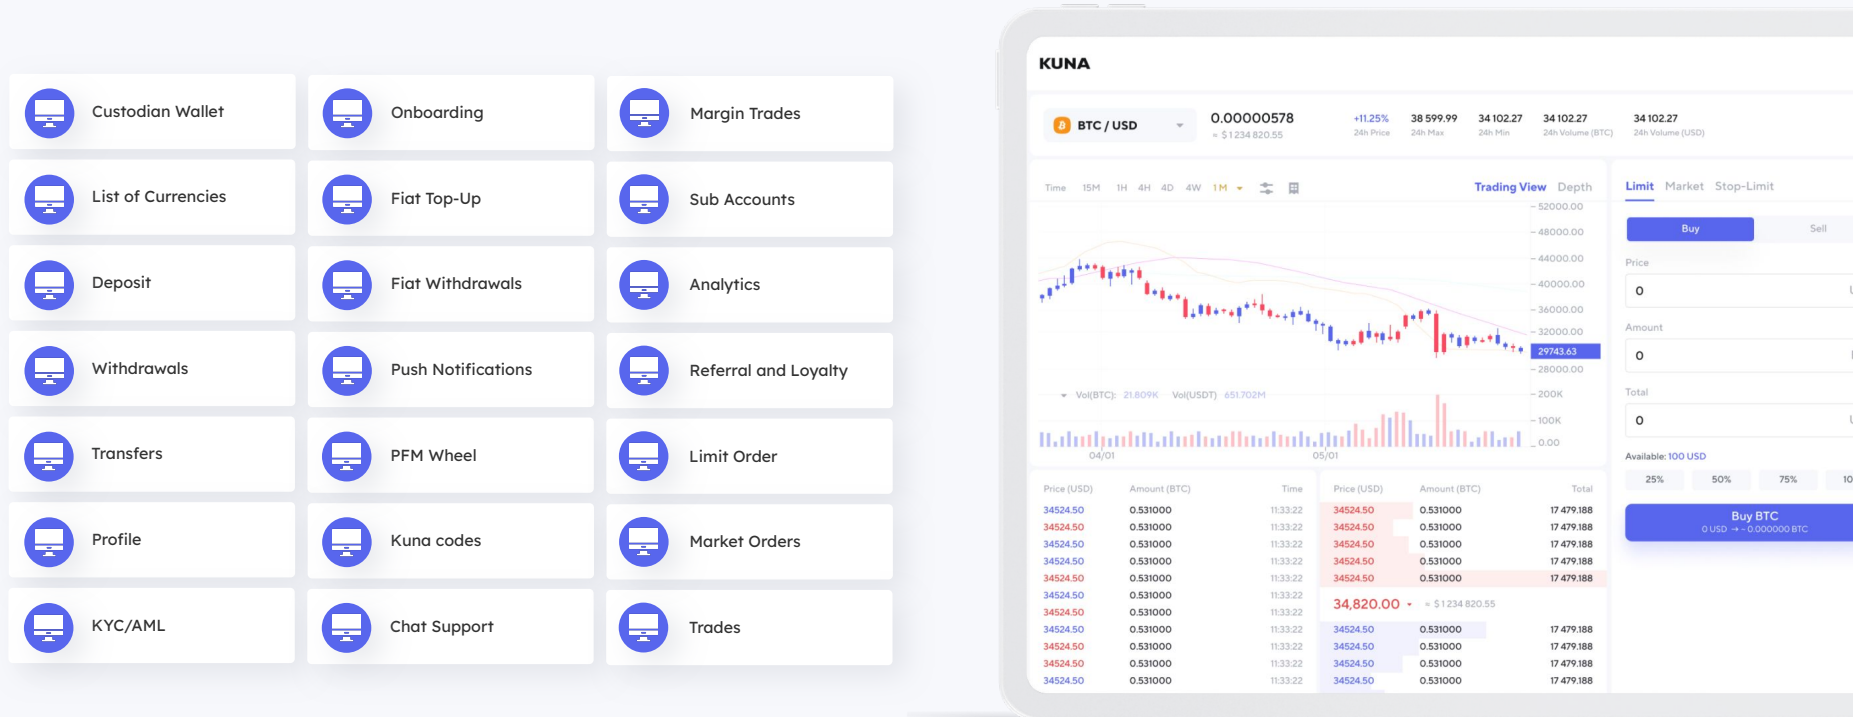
Custodian Wallet

Onboarding

Margin Trades

List of Currencies

Fiat Top-Up

Sub Accounts

Deposit

Fiat Withdrawals

Analytics

Withdrawals

Push Notifications

Referral and Loyalty

Transfers

PFM Wheel

Limit Order

Profile

Kuna codes

Market Orders

KYC/AML

Chat Support

Trades

KUNA

BTC / USD

0.00000578
≈ $1234 820.55

+11.25%
24h Price

38 599.99
24h Max

34 102.27
24h Min

34 102.27
24h Volume (BTC)

34 102.27
24h Volume (USD)

Time 15M 1H 4H 4D 4W 1M

Trading View Depth

52000.00
48000.00
44000.00
40000.00
36000.00
32000.00
29743.63
28000.00

Vol(BTC): 21.809K Vol(USDT) 651.702M

200K
100K
0.00

04/01
05/01

Limit Market Stop-Limit

Buy Sell

Price
0

Amount
0

Total
0

Available: 100 USD

25% 50% 75% 10

Buy BTC
0 USD → ~ 0.000000 BTC

| Price (USD) | Amount (BTC) | Time |
|---|---|---|
| 34524.50 | 0.531000 | 11:33:22 |
| 34524.50 | 0.531000 | 11:33:22 |
| 34524.50 | 0.531000 | 11:33:22 |
| 34524.50 | 0.531000 | 11:33:22 |
| 34524.50 | 0.531000 | 11:33:22 |
| 34524.50 | 0.531000 | 11:33:22 |
| 34524.50 | 0.531000 | 11:33:22 |
| 34524.50 | 0.531000 | 11:33:22 |
| 34524.50 | 0.531000 | 11:33:22 |
| 34524.50 | 0.531000 | 11:33:22 |
| 34524.50 | 0.531000 | 11:33:22 |

| Price (USD) | Amount (BTC) | Total |
|---|---|---|
| 34524.50 | 0.531000 | 17 479.188 |
| 34524.50 | 0.531000 | 17 479.188 |
| 34524.50 | 0.531000 | 17 479.188 |
| 34524.50 | 0.531000 | 17 479.188 |
| 34524.50 | 0.531000 | 17 479.188 |

34,820.00 ≈ $1234 820.55

| Price (USD) | Amount (BTC) | Total |
|---|---|---|
| 34524.50 | 0.531000 | 17 479.188 |
| 34524.50 | 0.531000 | 17 479.188 |
| 34524.50 | 0.531000 | 17 479.188 |
| 34524.50 | 0.531000 | 17 479.188 |